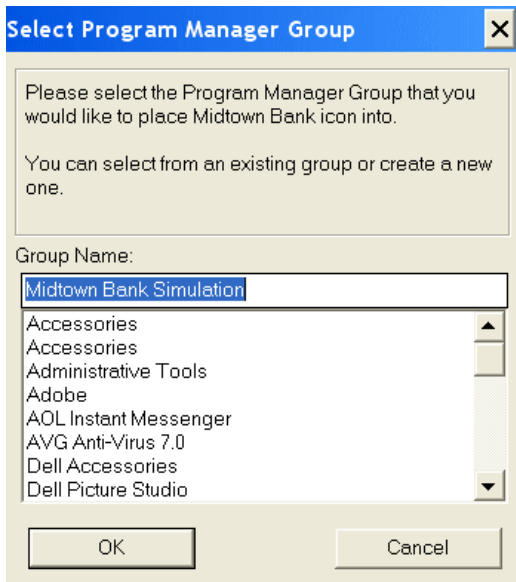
Select Program Manager Group

Please select the Program Manager Group that you would like to place Midtown Bank icon into.

You can select from an existing group or create a new one.

Group Name:

Midtown Bank Simulation

Accessories
Accessories
Administrative Tools
Adobe
AOL Instant Messenger
AVG Anti-Virus 7.0
Dell Accessories
Dell Picture Studio

OK

Cancel